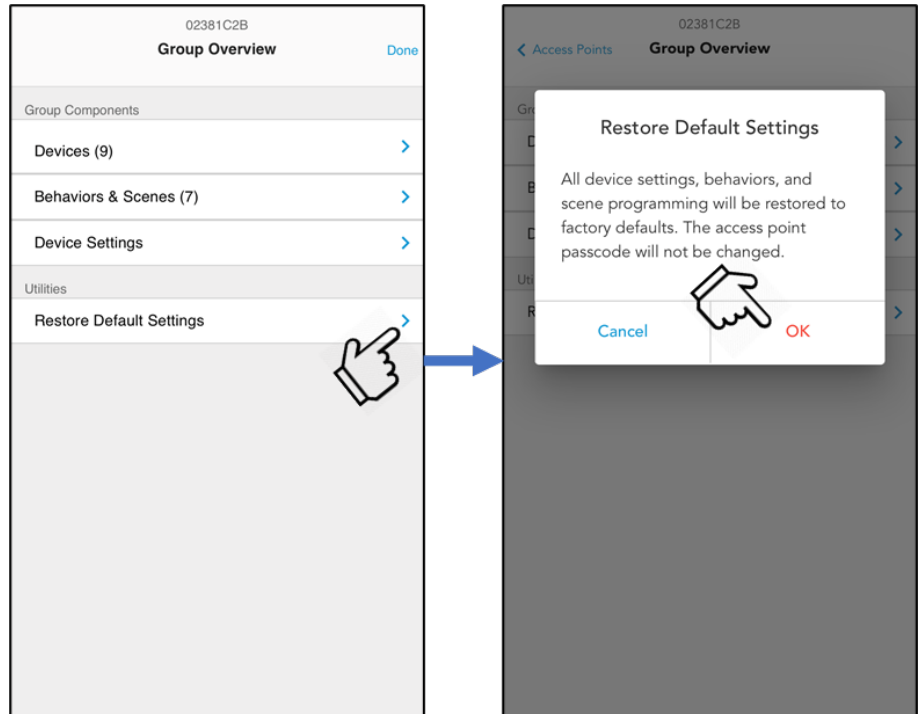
02381C2B
Group Overview
Done

Group Components
Devices (9)
Behaviors & Scenes (7)
Device Settings

Utilities
Restore Default Settings

02381C2B
Access Points
Group Overview

Gro
D
B
D
Uti
R

Restore Default Settings

All device settings, behaviors, and scene programming will be restored to factory defaults. The access point passcode will not be changed.

Cancel
OK